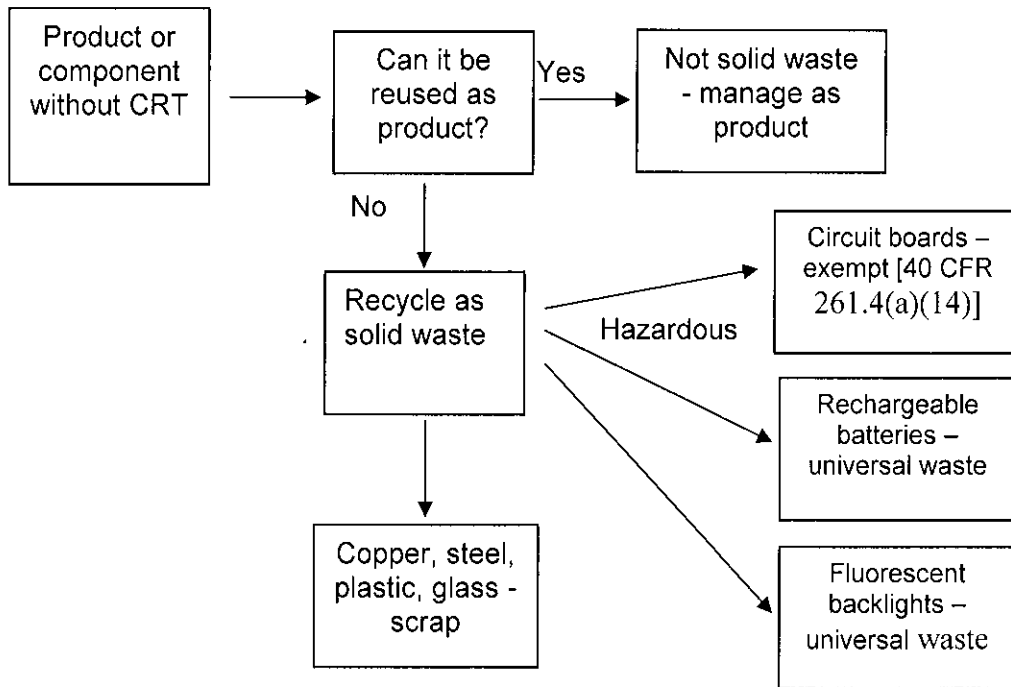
Product or component without CRT

Can it be reused as product?

Yes

Not solid waste - manage as product

No

Recycle as solid waste

Hazardous

Circuit boards – exempt [40 CFR 261.4(a)(14)]

Rechargeable batteries – universal waste

Fluorescent backlights – universal waste

Copper, steel, plastic, glass - scrap